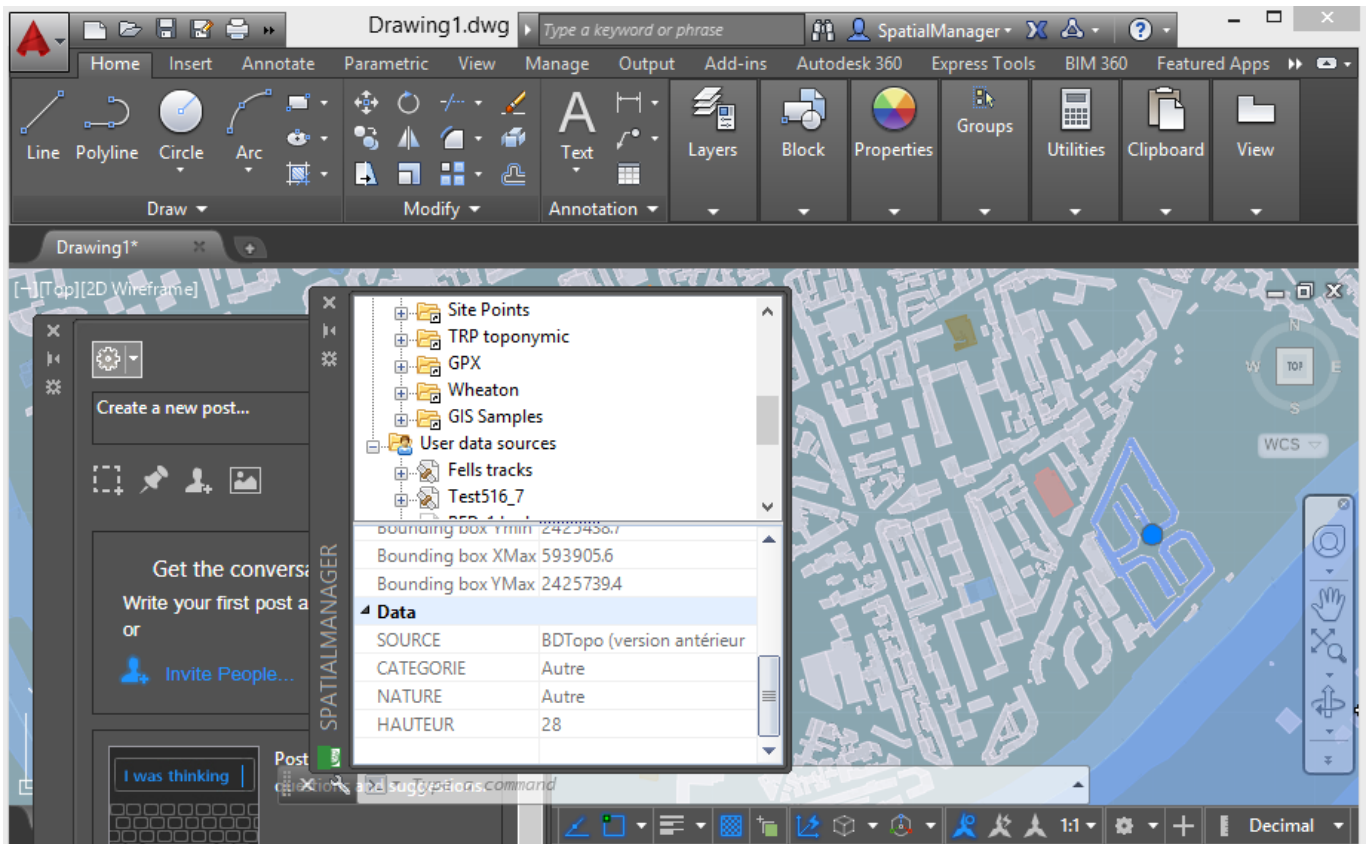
Drawing1.dwg
Type a keyword or phrase
SpatialManager
Home Insert Annotate Parametric View Manage Output Add-ins Autodesk 360 Express Tools BIM 360 Featured Apps
Line Polyline Circle Arc
Draw
Modify
Text
Annotation
Layers
Block
Properties
Groups
Utilities
Clipboard
View
Drawing1*
[−][Top][2D Wireframe]
Create a new post...
Get the conversa
Write your first post a
or
Invite People...
I was thinking
Post
Site Points
TRP toponymic
GPX
Wheaton
GIS Samples
User data sources
Fells tracks
Test516_7
Bounding box YMin 2425438.7
Bounding box XMax 593905.6
Bounding box YMax 2425739.4
Data
| SOURCE | BDTopo (version antérieur |
|---|---|
| CATEGORIE | Autre |
| NATURE | Autre |
| HAUTEUR | 28 |
SPATIALMANAGER
Type a command
N
W TOP E
S
WCS
1:1
Decimal